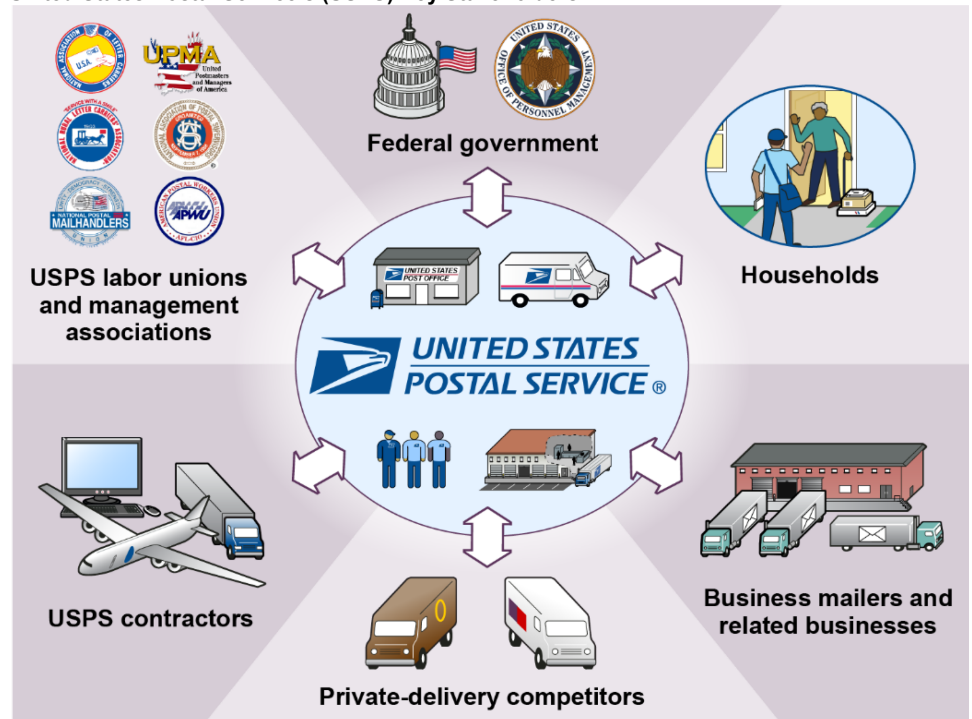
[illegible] (USPS) Key Stakeholders

NATIONAL ASSOCIATION OF LETTER CARRIERS USA

UPMA United Postmasters and Managers of America

"SERVICE WITH A SMILE" NATIONAL RURAL LETTER CARRIERS' ASSOCIATION

NATIONAL ASSOCIATION OF POSTAL SUPERVISORS

NATIONAL POSTAL MAILHANDLERS

AMERICAN POSTAL WORKERS UNION APWU AFL-CIO

USPS labor unions and management associations

UNITED STATES OFFICE OF PERSONNEL MANAGEMENT

Federal government

Households

UNITED STATES POST OFFICE

UNITED STATES POSTAL SERVICE ®

USPS contractors

Business mailers and related businesses

Private-delivery competitors